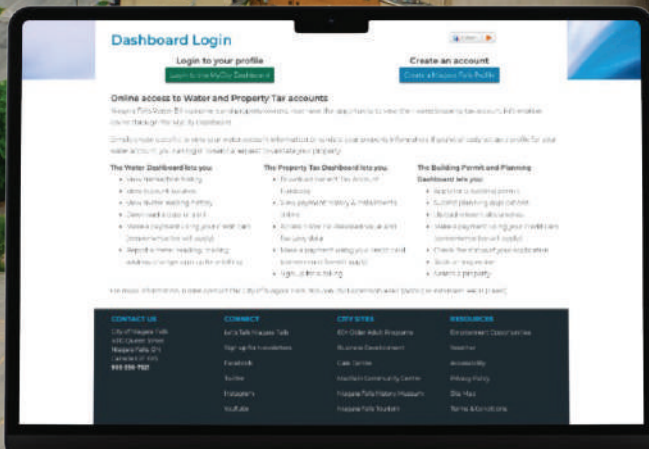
Dashboard Login

Login to your profile
Login to the MyCity Dashboard

Create an account
Create a Niagara Falls Profile

Online access to Water and Property Tax accounts

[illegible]

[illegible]

The Water Dashboard lets you:
View transaction history
View account balance
View meter reading history
Download a copy of a bill
Make a payment using your credit card
Report a meter reading
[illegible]

The Property Tax Dashboard lets you:
Download current Tax Account Statements
View payment history & instalments online
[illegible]
Make a payment using your credit card
Sign up for e-billing

The Building Permit and Planning Dashboard lets you:
Apply for a building permit
Submit planning applications
Upload relevant documents
Make a payment using your credit card
Check the status of your application
Book an inspection
Search a property

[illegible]

CONTACT US
City of Niagara Falls
4310 Queen Street
Niagara Falls, ON
Canada L2E 6X5
905-356-7521

CONNECT
Let's Talk Niagara Falls
Sign up for newsletters
Facebook
Twitter
Instagram
YouTube

CITY SITES
50+ Older Adult Programs
Business Development
Cass Centre
MacBain Community Centre
Niagara Falls History Museum
Niagara Falls Tourism

RESOURCES
Employment Opportunities
Weather
Accessibility
Privacy Policy
Site Map
Terms & Conditions